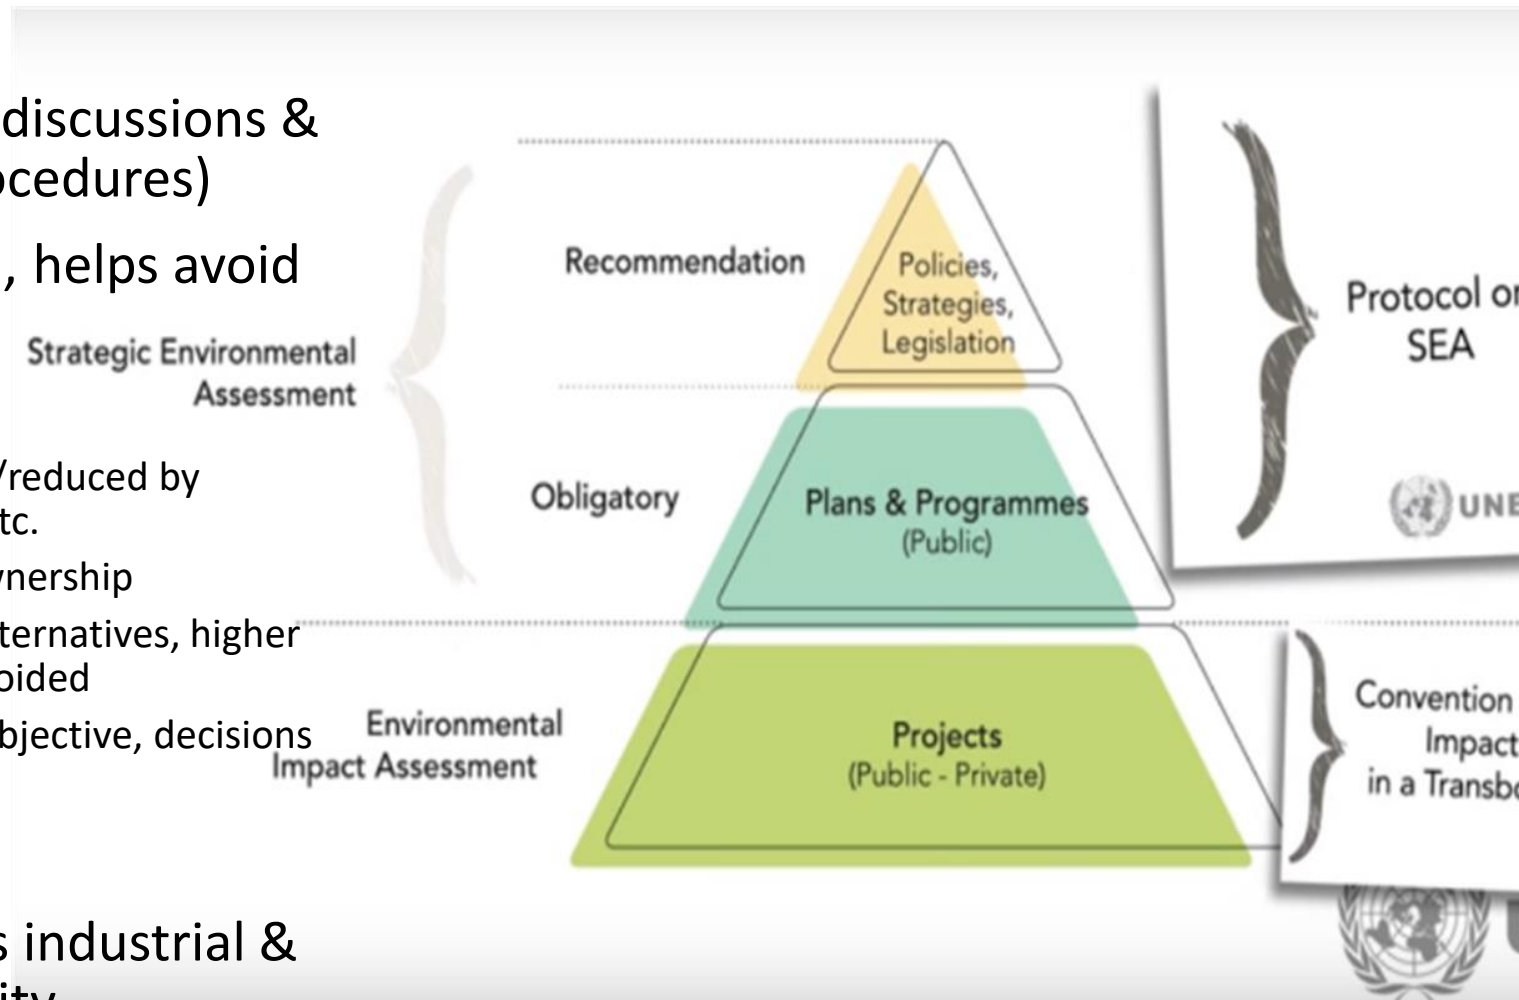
discussions &
ocedures)

, helps avoid

Strategic Environmental Assessment

/reduced by
tc.

wnership

ternatives, higher
oided

bjective, decisions

s industrial &
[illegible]

Recommendation

Policies, Strategies, Legislation

Obligatory

Plans & Programmes (Public)

Environmental Impact Assessment

Projects (Public - Private)

Protocol o
SEA

UNE

Convention
Impact
in a Transb